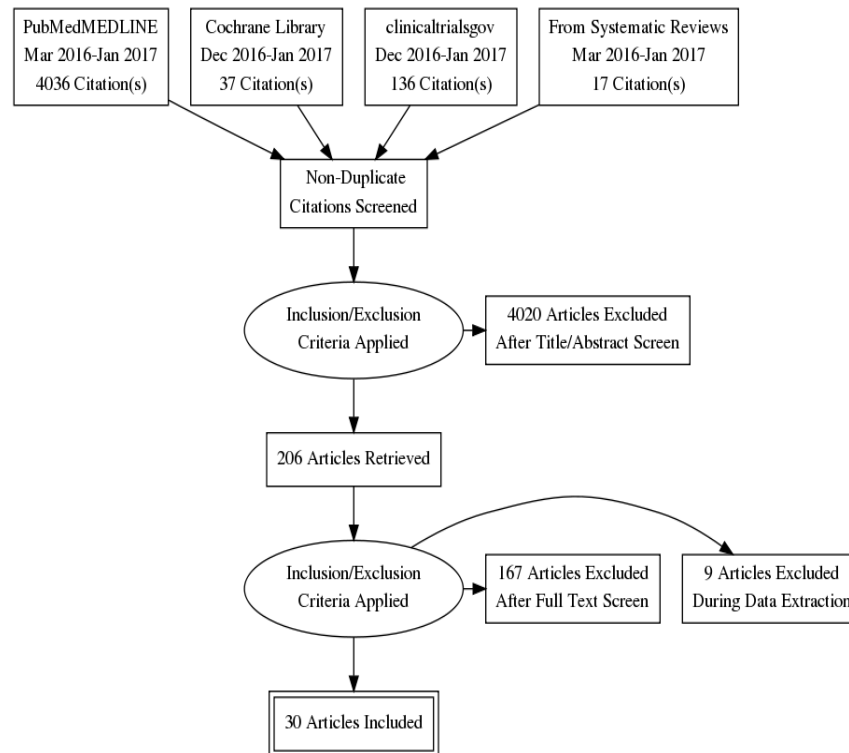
PubMedMEDLINE
Mar 2016-Jan 2017
4036 Citation(s)

Cochrane Library
Dec 2016-Jan 2017
37 Citation(s)

clinicaltrialsgov
Dec 2016-Jan 2017
136 Citation(s)

From Systematic Reviews
Mar 2016-Jan 2017
17 Citation(s)

Non-Duplicate
Citations Screened

Inclusion/Exclusion
Criteria Applied

4020 Articles Excluded
After Title/Abstract Screen

206 Articles Retrieved

Inclusion/Exclusion
Criteria Applied

167 Articles Excluded
After Full Text Screen

9 Articles Excluded
During Data Extraction

30 Articles Included